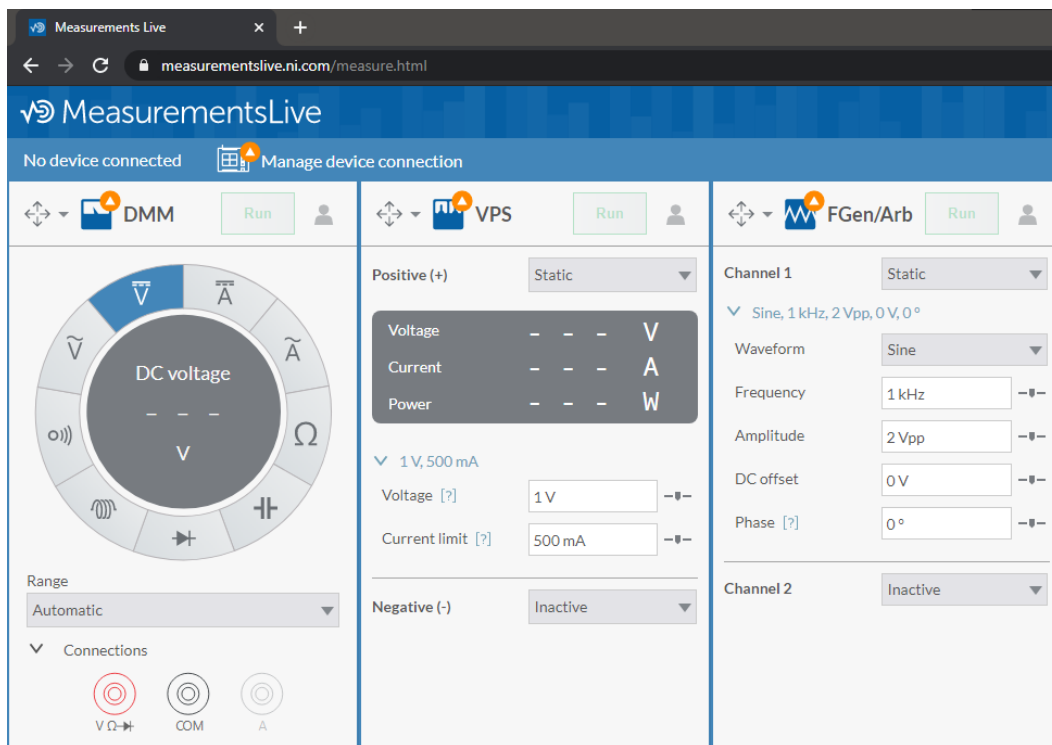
Measurements Live
×
+
measurementslive.ni.com/measure.html
MeasurementsLive
No device connected
Manage device connection

DMM
Run
$\overline{V}$
$\overline{A}$
$\widetilde{V}$
$\widetilde{A}$
DC voltage
– – –
V
$\Omega$
Range
Automatic
Connections
V Ω
COM
A

VPS
Run
Positive (+)
Static
Voltage – – – V
Current – – – A
Power – – – W
1 V, 500 mA
Voltage [?] 1 V
Current limit [?] 500 mA
Negative (-)
Inactive

FGen/Arb
Run
Channel 1
Static
Sine, 1 kHz, 2 Vpp, 0 V, 0 °
Waveform
Sine
Frequency
1 kHz
Amplitude
2 Vpp
DC offset
0 V
Phase [?]
0 °
Channel 2
Inactive